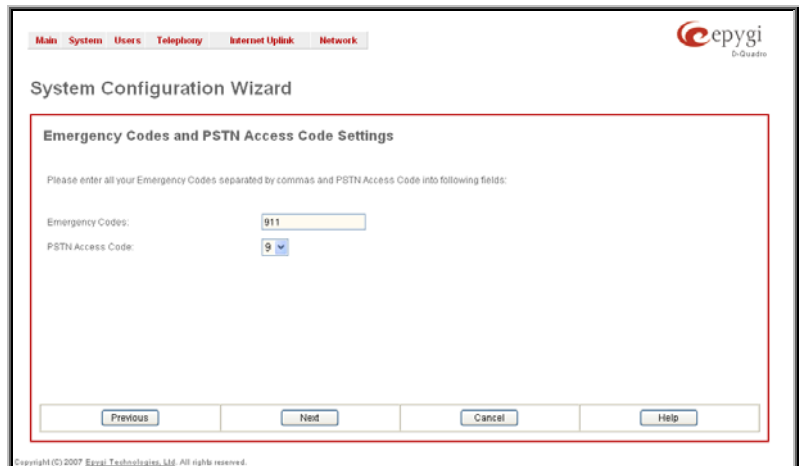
Main System Users Telephony Internet Uplink Network

epygi
D-Quadro

System Configuration Wizard

Emergency Codes and PSTN Access Code Settings

Please enter all your Emergency Codes separated by commas and PSTN Access Code into following fields:

Emergency Codes: 911

PSTN Access Code: 9

Previous Next Cancel Help

Copyright (C) 2007 Epygi Technologies, Ltd. All rights reserved.